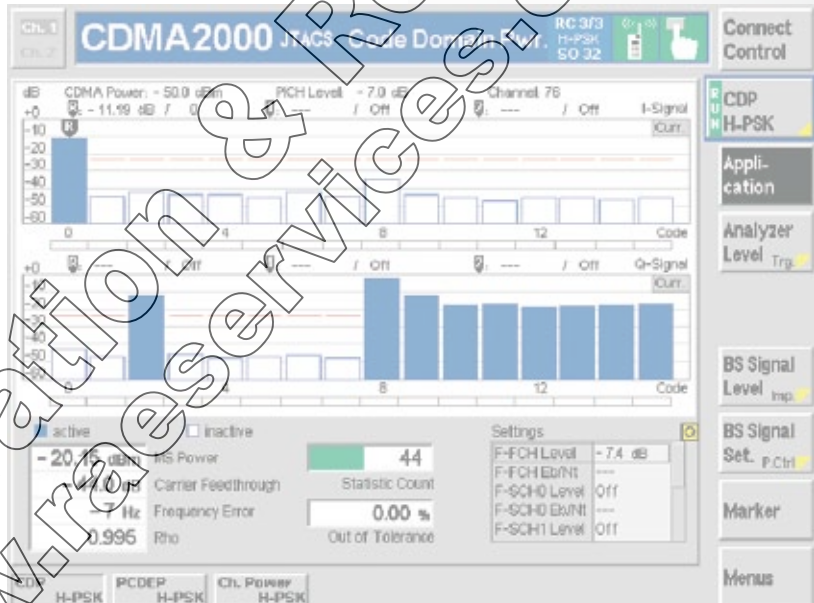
Ch. 1
Ch. 2
CDMA2000 JTACS Code Domain Pwr.
RC 3/3
H-PSK
SO 32
Connect Control

dB
CDMA Power: - 50.0 dBm
PICH Level: - 7.0 dB
Channel 76
+0
- 11.19 dB / 0
/ Off
--- / Off
I-Signal
-10
Curr.
-20
-30
-40
-50
-60
0
4
8
12
Code

+0
--- / Off
--- / Off
--- / Off
Q-Signal
-10
Curr.
-20
-30
-40
-50
-60
0
4
8
12
Code

CDP H-PSK
Application
Analyzer Level Trg.

active
inactive
- 20.15 dBm
MS Power
44
- 44.0 dB
Carrier Feedthrough
Statistic Count
- 7 Hz
Frequency Error
0.00 %
0.995
Rho
Out of Tolerance

Settings
| F-FCH Level | - 7.4 dB |
|---|---|
| F-FCH Eb/Nt | --- |
| F-SCH0 Level | Off |
| F-SCH0 Eb/Nt | --- |
| F-SCH1 Level | Off |

BS Signal Level Inp.
BS Signal Set. P.Ctrl
Marker
Menus

CDP H-PSK
PCDEP H-PSK
Ch. Power H-PSK